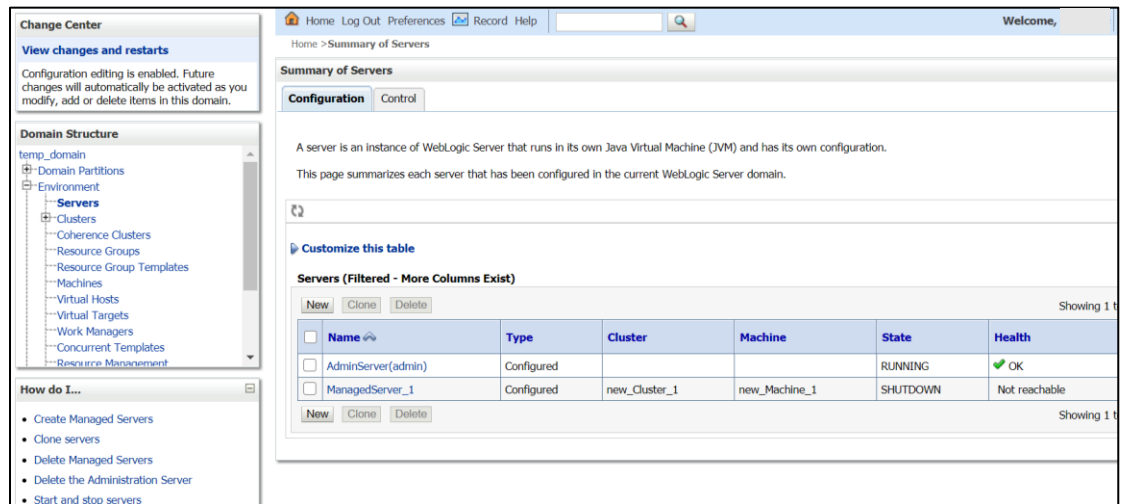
Change Center

View changes and restarts

Configuration editing is enabled. Future changes will automatically be activated as you modify, add or delete items in this domain.

Domain Structure

temp_domain
Domain Partitions
Environment
Servers
Clusters
Coherence Clusters
Resource Groups
Resource Group Templates
Machines
Virtual Hosts
Virtual Targets
Work Managers
Concurrent Templates
Resource Management

How do I...

• Create Managed Servers
• Clone servers
• Delete Managed Servers
• Delete the Administration Server
• Start and stop servers

Home Log Out Preferences Record Help

Welcome,

Home >Summary of Servers

Summary of Servers

Configuration Control

A server is an instance of WebLogic Server that runs in its own Java Virtual Machine (JVM) and has its own configuration.

This page summarizes each server that has been configured in the current WebLogic Server domain.

Customize this table

Servers (Filtered - More Columns Exist)

New Clone Delete

Showing 1 t

| | Name | Type | Cluster | Machine | State | Health |
|---|---|---|---|---|---|---|
| | AdminServer(admin) | Configured | | | RUNNING | OK |
| | ManagedServer_1 | Configured | new_Cluster_1 | new_Machine_1 | SHUTDOWN | Not reachable |

New Clone Delete

Showing 1 t